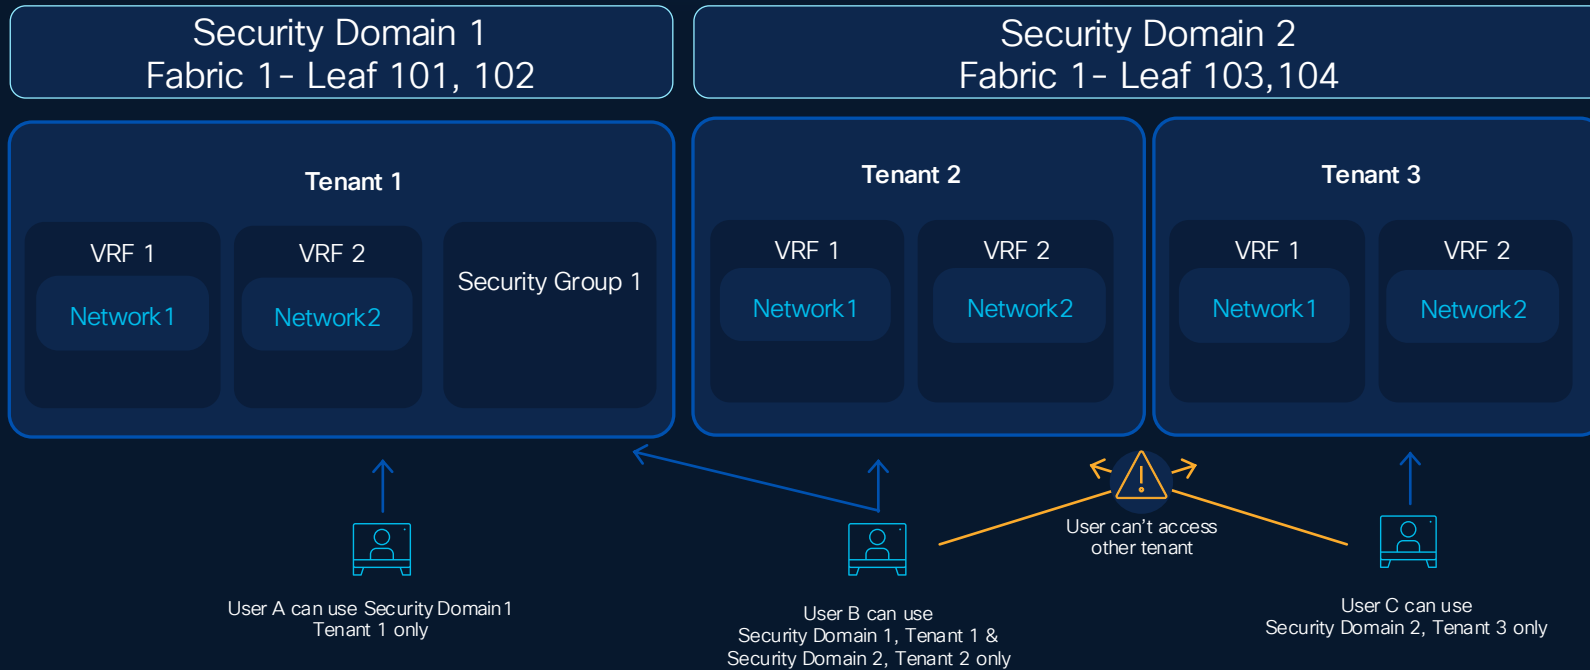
Security Domain 1
Fabric 1- Leaf 101, 102

Security Domain 2
Fabric 1- Leaf 103,104

Tenant 1

VRF 1

Network1

VRF 2

Network2

Security Group 1

Tenant 2

VRF 1

Network1

VRF 2

Network2

Tenant 3

VRF 1

Network1

VRF 2

Network2

User can't access other tenant

User A can use Security Domain1 Tenant 1 only

User B can use Security Domain 1, Tenant 1 & Security Domain 2, Tenant 2 only

User C can use Security Domain 2, Tenant 3 only